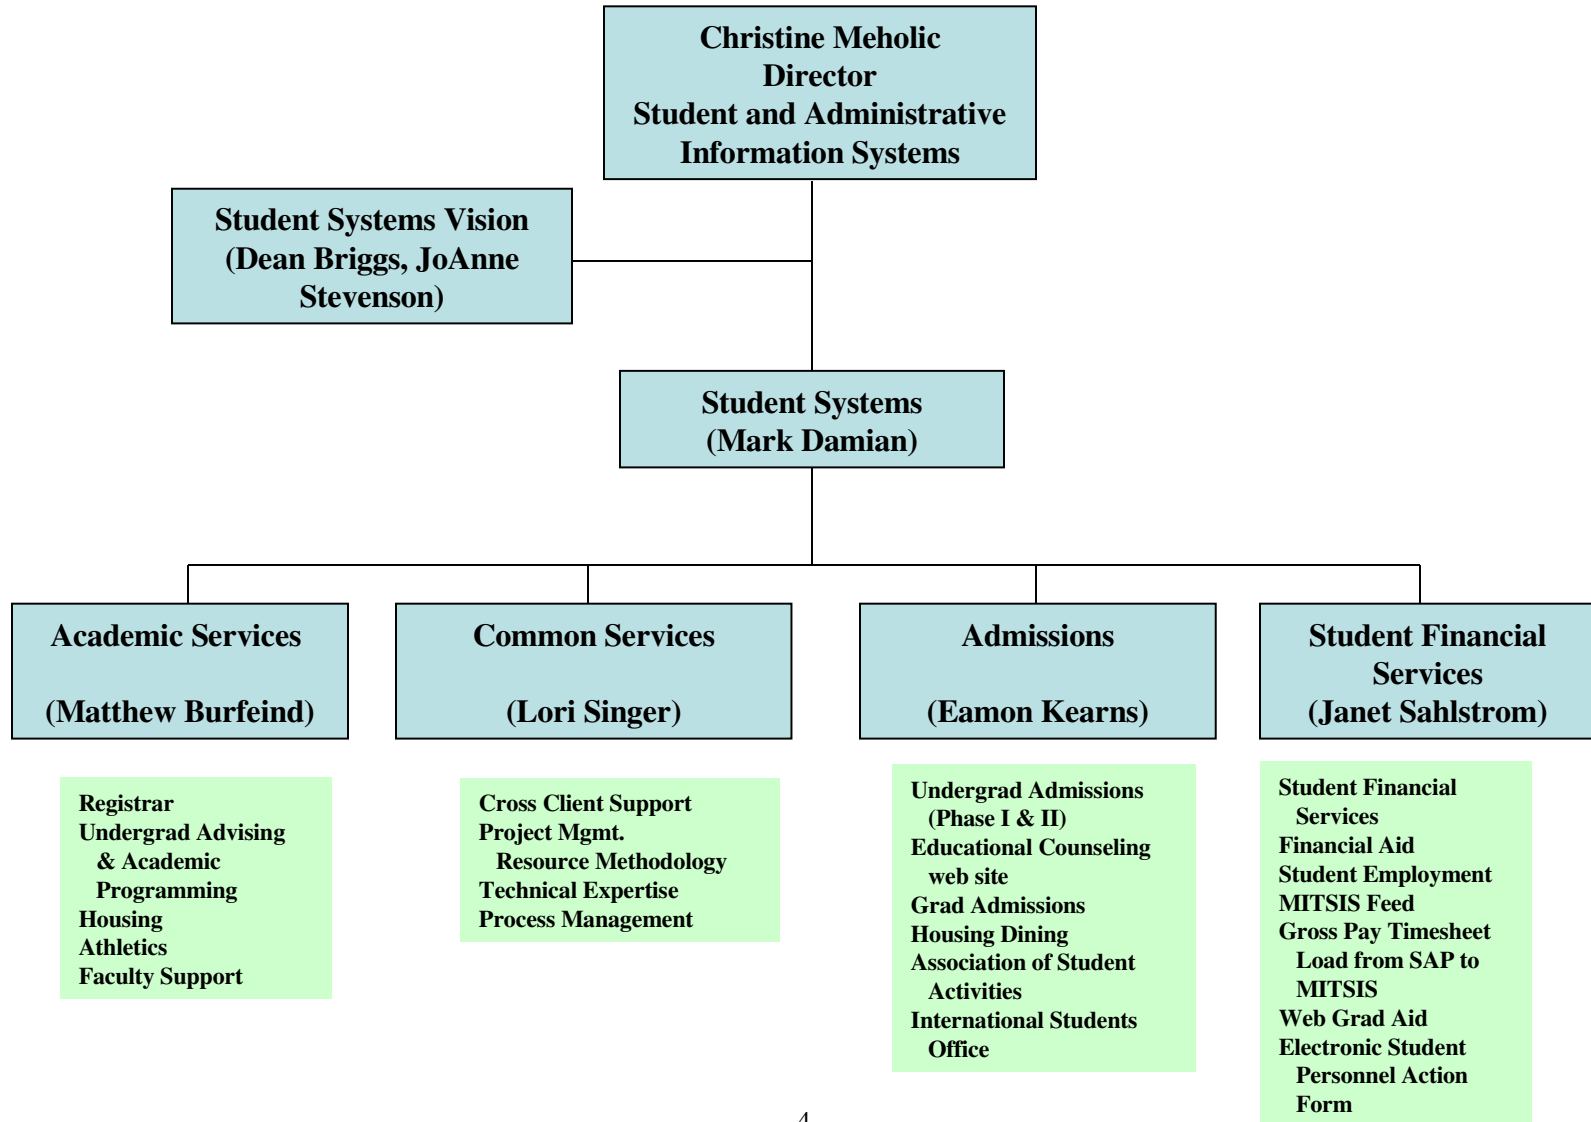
Christine Meholic
Director
Student and Administrative Information Systems

Student Systems Vision
(Dean Briggs, JoAnne Stevenson)

Student Systems
(Mark Damian)

Academic Services

(Matthew Burfeind)

Common Services

(Lori Singer)

Admissions

(Eamon Kearns)

Student Financial Services
(Janet Sahlstrom)

Registrar
Undergrad Advising & Academic Programming
Housing
Athletics
Faculty Support

Cross Client Support
Project Mgmt. Resource Methodology
Technical Expertise
Process Management

Undergrad Admissions (Phase I & II)
Educational Counseling web site
Grad Admissions
Housing Dining
Association of Student Activities
International Students Office

Student Financial Services
Financial Aid
Student Employment
MITSIS Feed
Gross Pay Timesheet Load from SAP to MITSIS
Web Grad Aid
Electronic Student Personnel Action Form

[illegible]